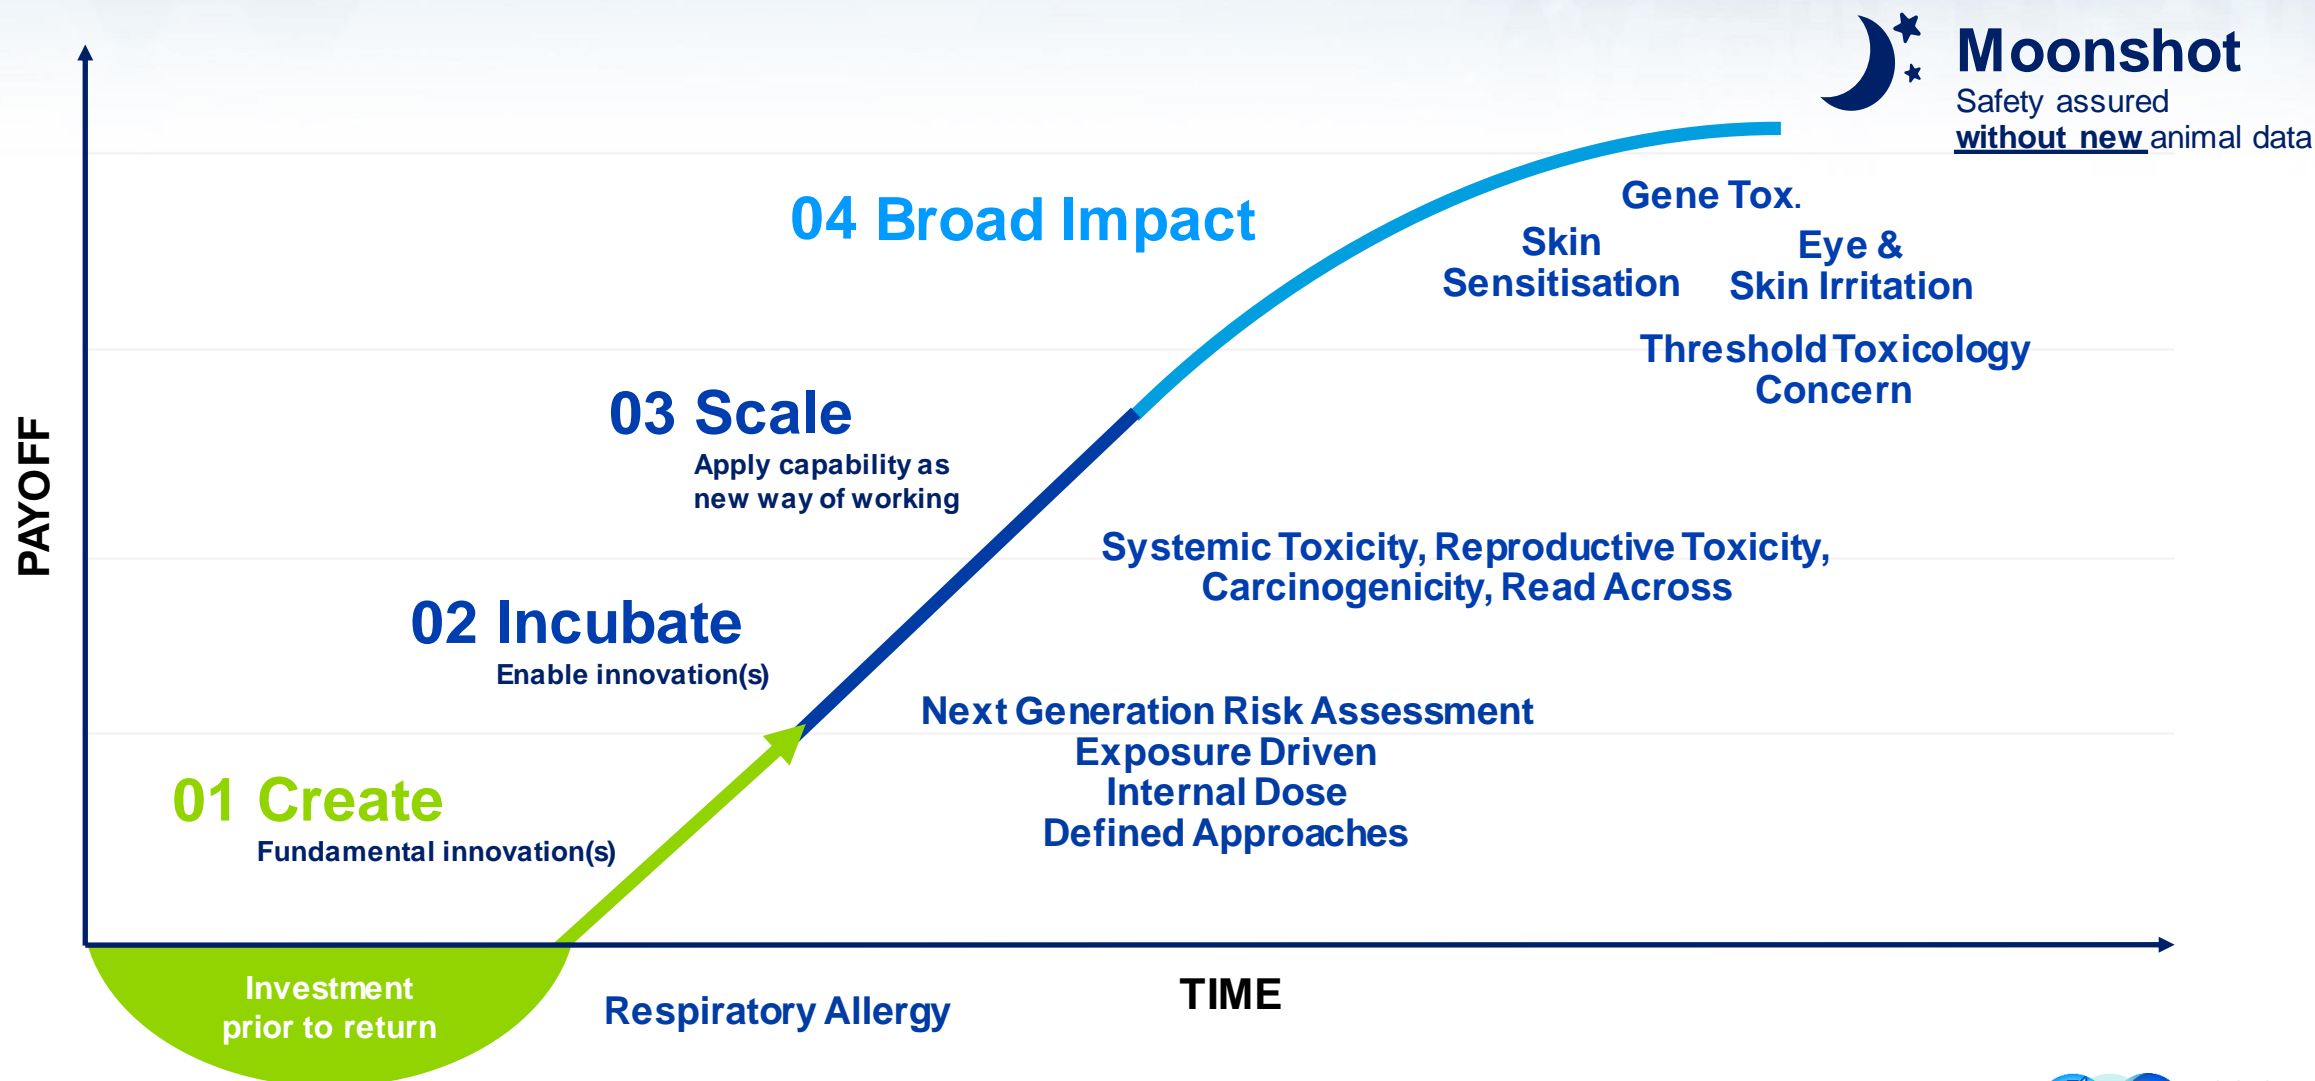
Moonshot
Safety assured
without new animal data

04 Broad Impact

Gene Tox.

Skin Sensitisation

Eye & Skin Irritation

Threshold Toxicology Concern

03 Scale
Apply capability as new way of working

Systemic Toxicity, Reproductive Toxicity, Carcinogenicity, Read Across

02 Incubate
Enable innovation(s)

Next Generation Risk Assessment
Exposure Driven
Internal Dose
Defined Approaches

01 Create
Fundamental innovation(s)

PAYOFF

Investment prior to return

Respiratory Allergy

TIME